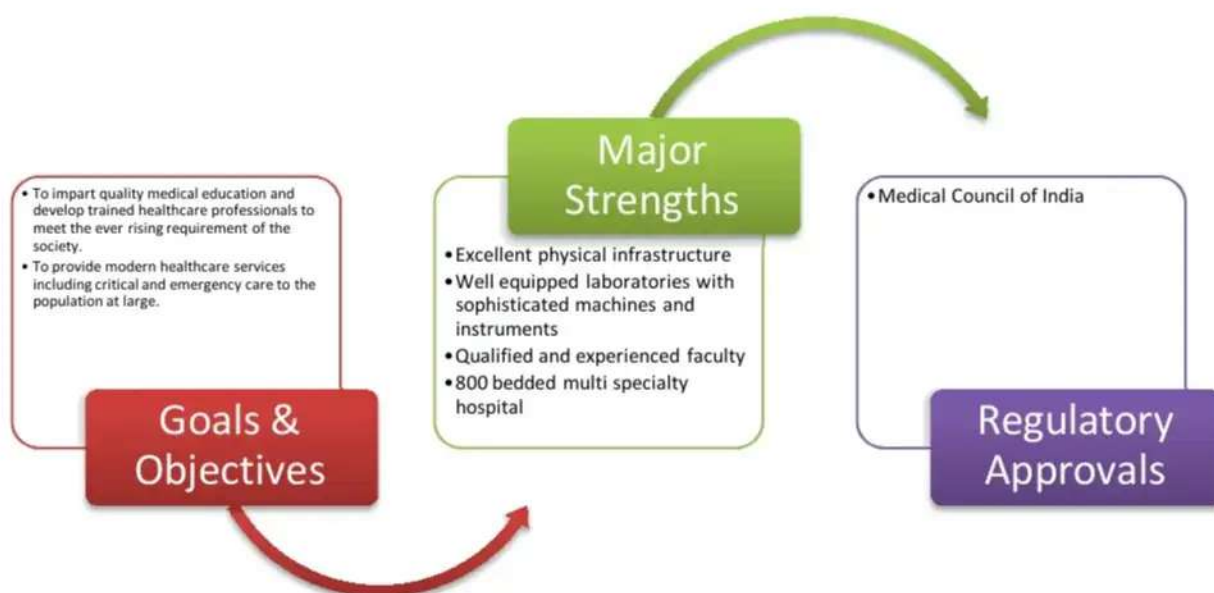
• To impart quality medical education and develop trained healthcare professionals to meet the ever rising requirement of the society.
• To provide modern healthcare services including critical and emergency care to the population at large.

Goals & Objectives

Major Strengths

• Excellent physical infrastructure
• Well equipped laboratories with sophisticated machines and instruments
• Qualified and experienced faculty
• 800 bedded multi specialty hospital

• Medical Council of India

Regulatory Approvals